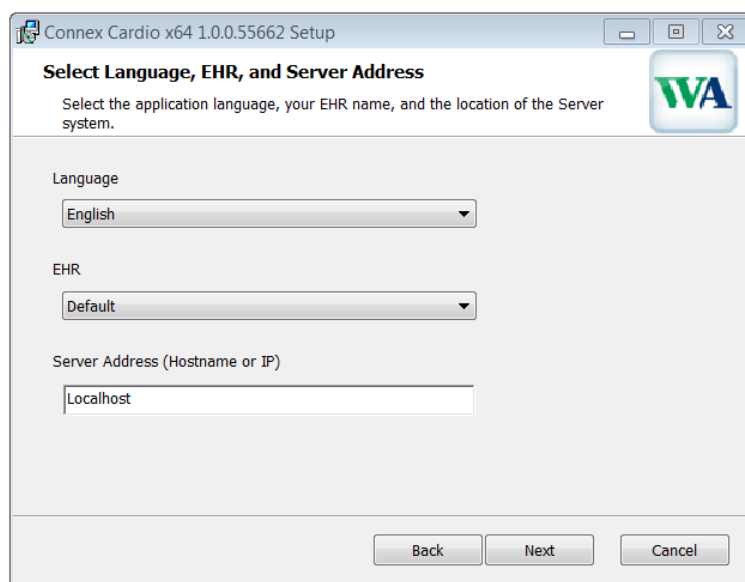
Connex Cardio x64 1.0.0.55662 Setup

Select Language, EHR, and Server Address

Select the application language, your EHR name, and the location of the Server system.

WA

Language

English

EHR

Default

Server Address (Hostname or IP)

Localhost

Back

Next

Cancel